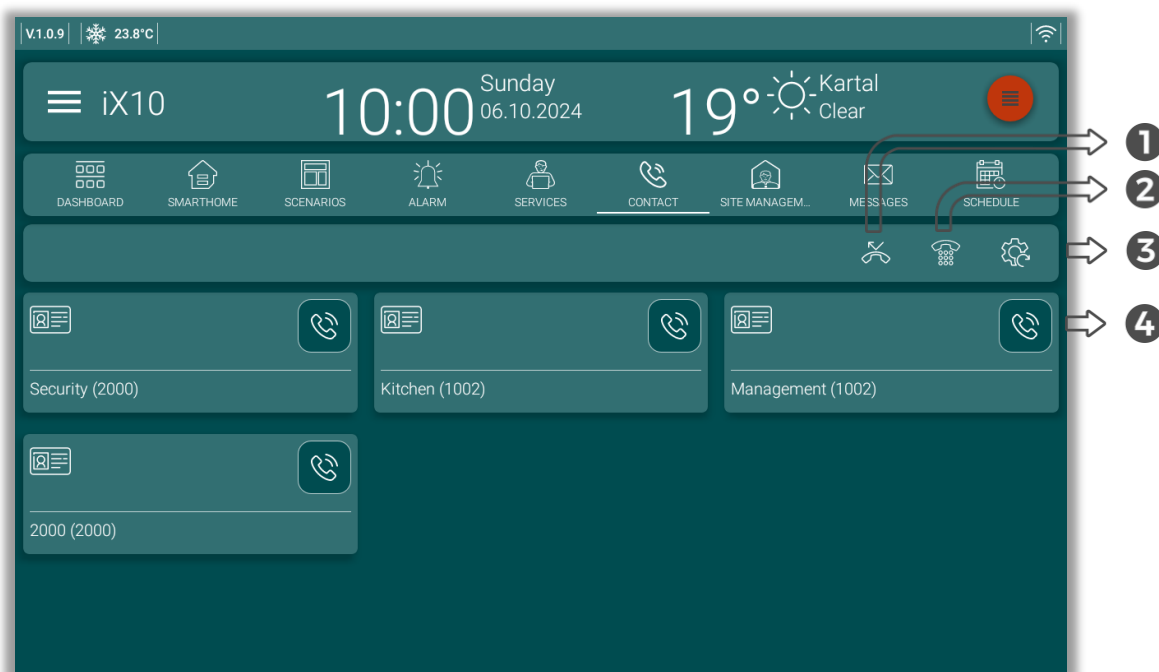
V.1.0.9 23.8°C

iX10 10:00 Sunday 06.10.2024 19° Kartal Clear

DASHBOARD SMARTHOME SCENARIOS ALARM SERVICES CONTACT SITE MANAGEM... MESSAGES SCHEDULE

1
2
3
4

Security (2000)

Kitchen (1002)

Management (1002)

2000 (2000)